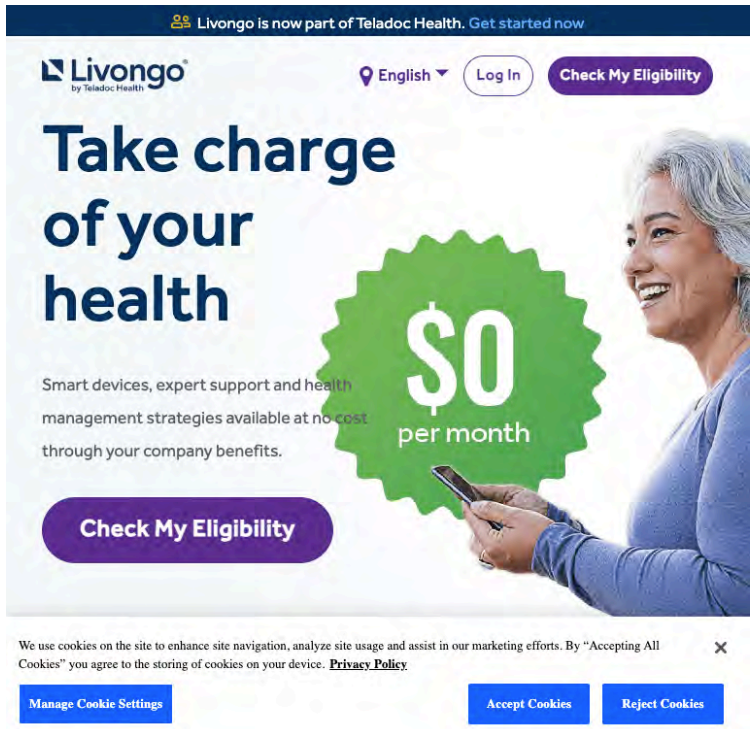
Livongo is now part of Teladoc Health. Get started now

Livongo by Teladoc Health

English

Log In

Check My Eligibility

Take charge of your health

Smart devices, expert support and health management strategies available at no cost through your company benefits.

Check My Eligibility

$0 per month

We use cookies on the site to enhance site navigation, analyze site usage and assist in our marketing efforts. By "Accepting All Cookies" you agree to the storing of cookies on your device. Privacy Policy

×

Manage Cookie Settings

Accept Cookies

Reject Cookies